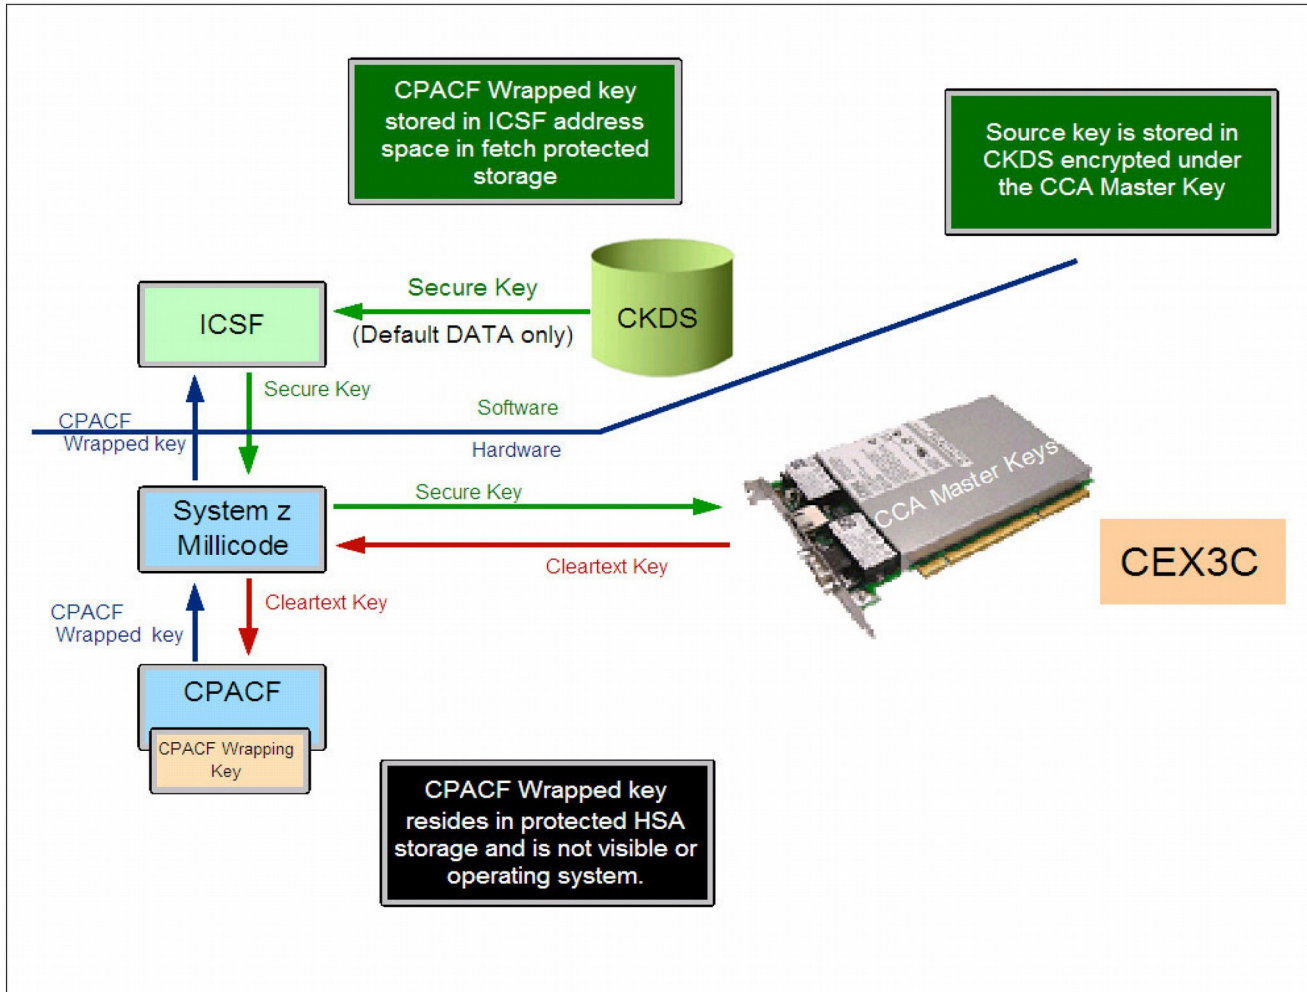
CPACF Wrapped key stored in ICSF address space in fetch protected storage

Source key is stored in CKDS encrypted under the CCA Master Key

ICSF

Secure Key

(Default DATA only)

CKDS

Secure Key

Software

CPACF Wrapped key

Hardware

System z Millicode

Secure Key

Cleartext Key

CCA Master Keys

CEX3C

CPACF Wrapped key

Cleartext Key

CPACF

CPACF Wrapping Key

CPACF Wrapped key resides in protected HSA storage and is not visible or operating system.